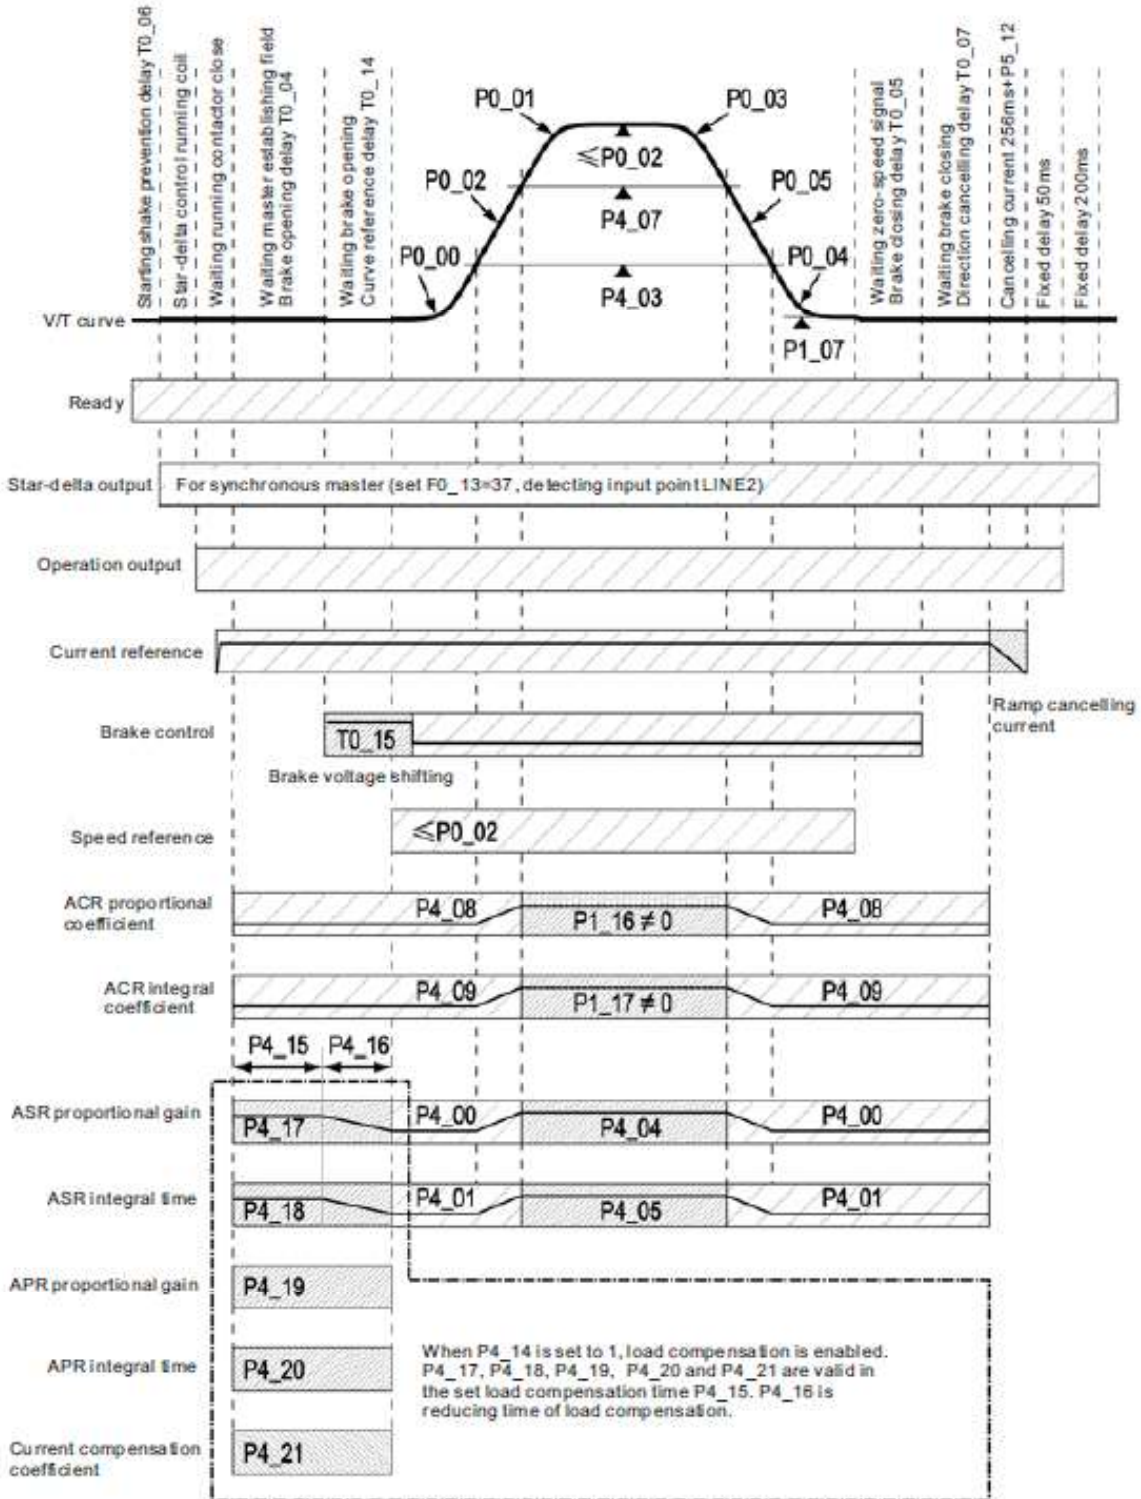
Starting shake prevention delay T0_06
Star-delta control running coil
Waiting running contactor close
Waiting master establishing field
Brake opening delay T0_04
Waiting brake opening
Curve reference delay T0_14
P0_01
P0_03
$\leqslant$P0_02
P0_02
P0_05
P4_07
P0_00
P0_04
P4_03
Waiting zero-speed signal
Brake closing delay T0_05
Waiting brake closing
Direction cancelling delay T0_07
Cancelling current 256ms+P5_12
Fixed delay 50ms
Fixed delay 200ms
V/T curve
P1_07
Ready
Star-delta output
For synchronous master (set F0_13=37, detecting input point LINE2)
Operation output
Current reference
Ramp cancelling current
Brake control
T0_15
Brake voltage shifting
Speed reference
$\leqslant$P0_02
ACR proportional coefficient
P4_08
P1_16$\neq$0
P4_08
ACR integral coefficient
P4_09
P1_17$\neq$0
P4_09
P4_15
P4_16
ASR proportional gain
P4_17
P4_00
P4_04
P4_00
ASR integral time
P4_18
P4_01
P4_05
P4_01
APR proportional gain
P4_19
APR integral time
P4_20
When P4_14 is set to 1, load compensation is enabled. P4_17, P4_18, P4_19, P4_20 and P4_21 are valid in the set load compensation time P4_15. P4_16 is reducing time of load compensation.
Current compensation coefficient
P4_21